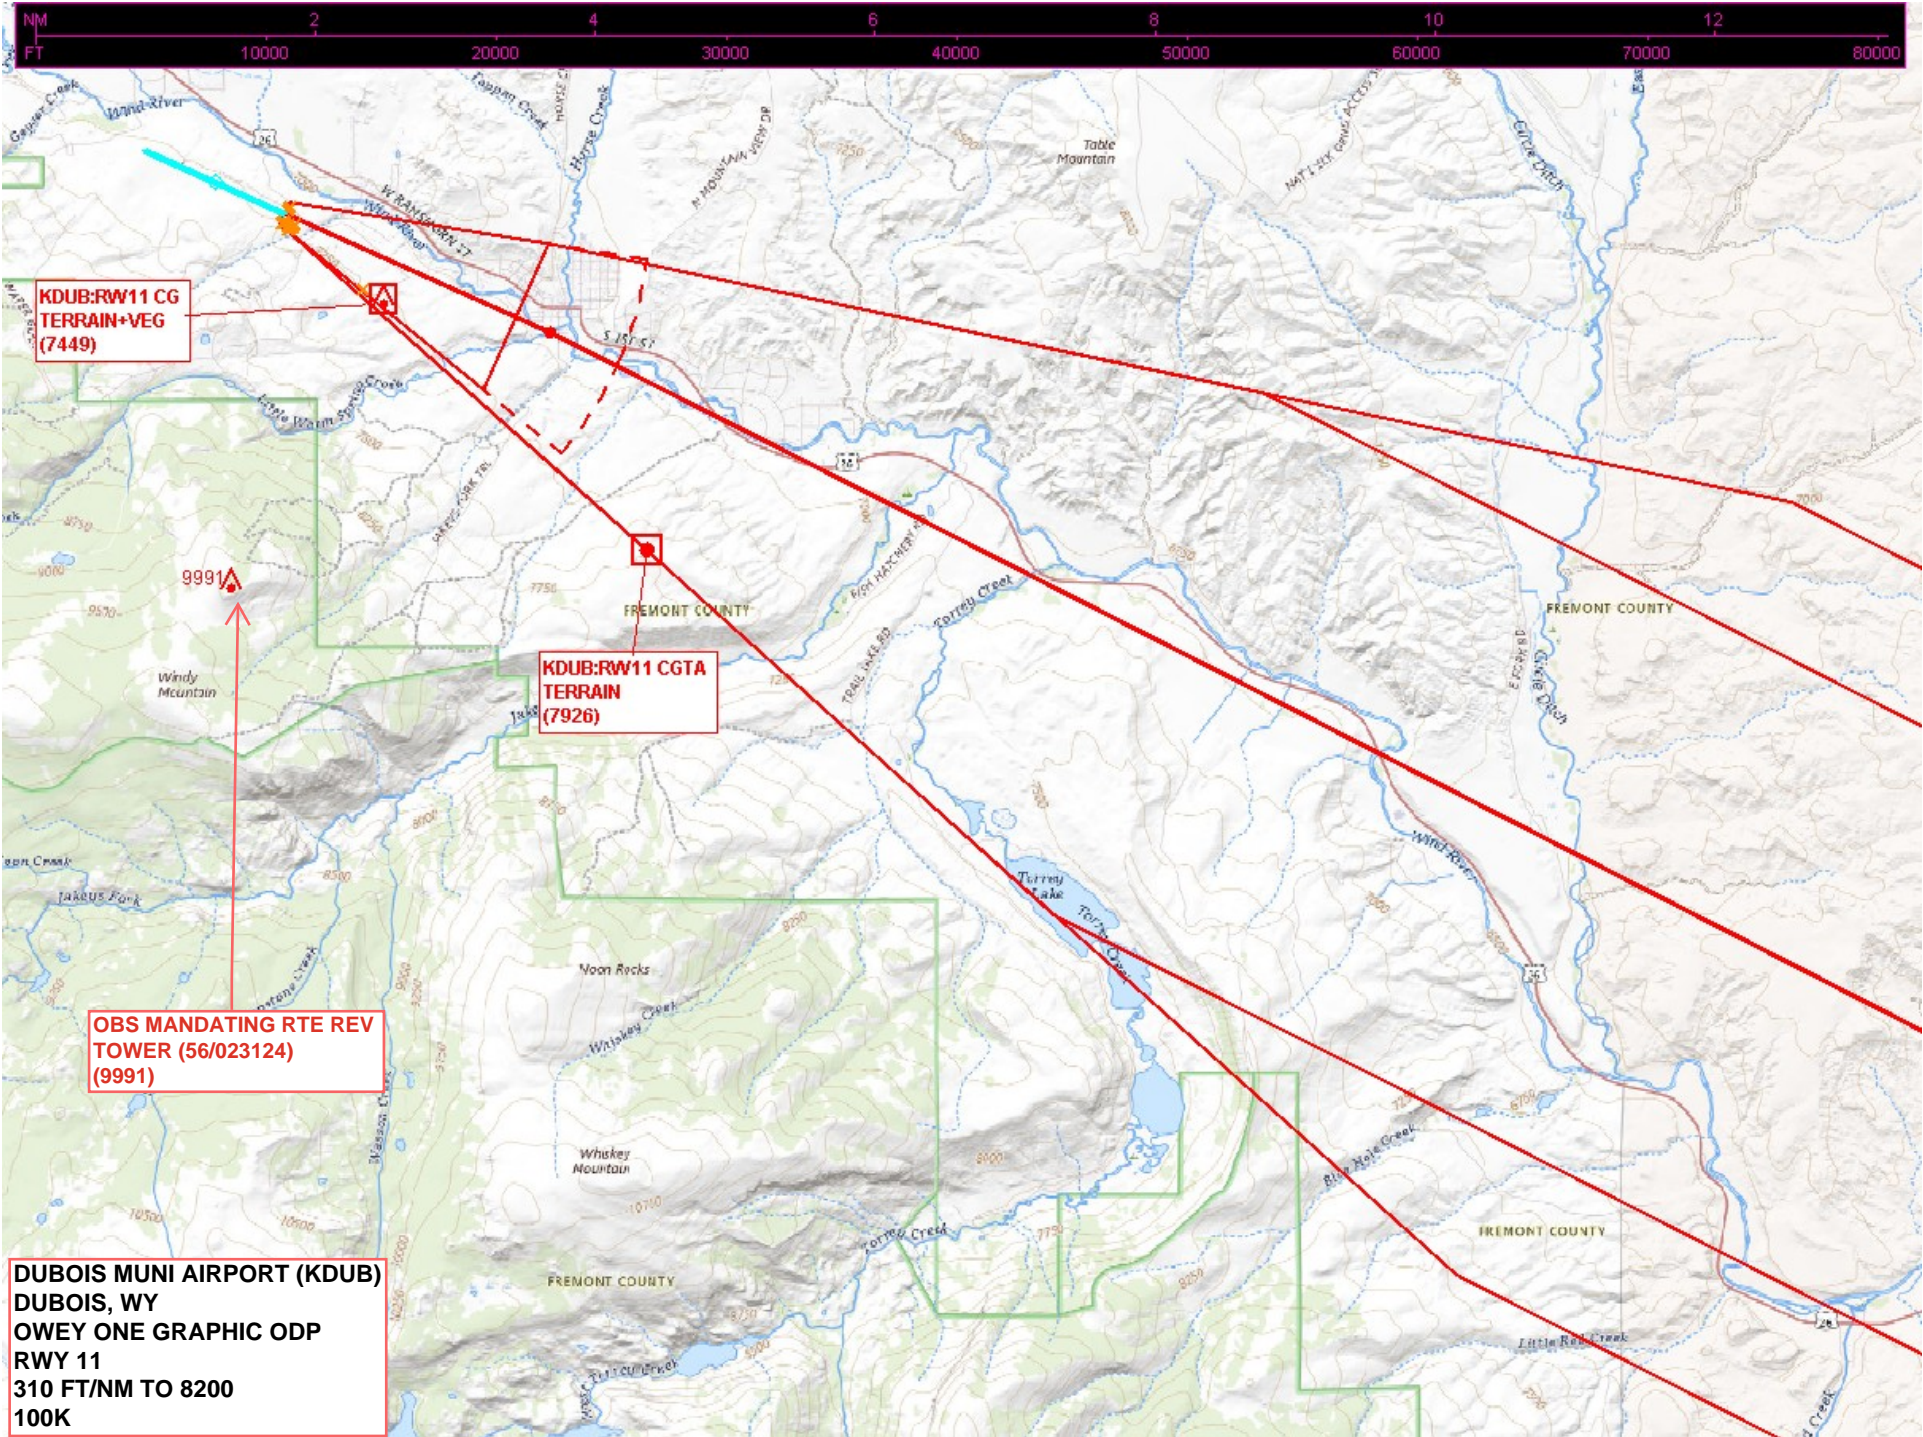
NM 2 4 6 8 10 12
FT 10000 20000 30000 40000 50000 60000 70000 80000

Wind River
Table Mountain
W RAMSHORN ST
Horse Creek
N MOUNTAIN VIEW DR
Circle Ditch

KDUB:RW11 CG
TERRAIN+VEG
(7449)

S 1ST ST
Little Warm Spring Creek

9991
Windy Mountain
FREMONT COUNTY
Torrey Creek
TRAIL LAKE RD
FISH HATCHERY RD

KDUB:RW11 CGTA
TERRAIN
(7926)

FREMONT COUNTY
Torrey Lake
Wind River
Jakeys Fork
Moon Rocks
Whiskey Creek

OBS MANDATING RTE REV
TOWER (56/023124)
(9991)

Whiskey Mountain
Torrey Creek
FREMONT COUNTY
Blue Hole Creek
FREMONT COUNTY
Little Red Creek

DUBOIS MUNI AIRPORT (KDUB)
DUBOIS, WY
OWEY ONE GRAPHIC ODP
RWY 11
310 FT/NM TO 8200
100K